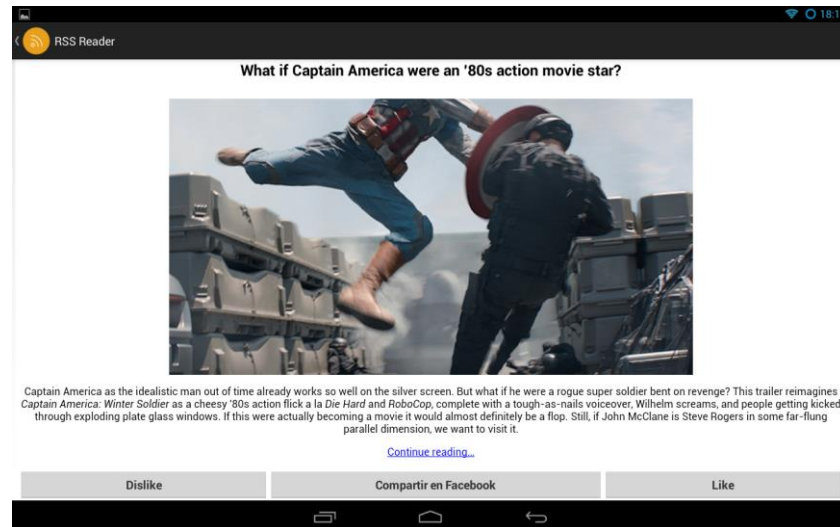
18:1

RSS Reader

What if Captain America were an '80s action movie star?

Captain America as the idealistic man out of time already works so well on the silver screen. But what if he were a rogue super soldier bent on revenge? This trailer reimagines Captain America: Winter Soldier as a cheesy '80s action flick a la Die Hard and RoboCop, complete with a tough-as-nails voiceover, Wilhelm screams, and people getting kicked through exploding plate glass windows. If this were actually becoming a movie it would almost definitely be a flop. Still, if John McClane is Steve Rogers in some far-flung parallel dimension, we want to visit it.

Continue reading...

Dislike

Compartir en Facebook

Like